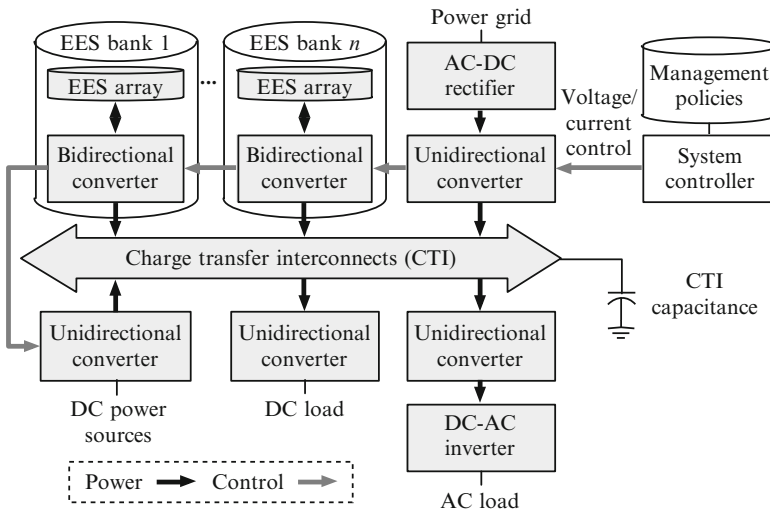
EES bank 1

EES array

Bidirectional converter

...

EES bank $n$

EES array

Bidirectional converter

Power grid

AC-DC rectifier

Unidirectional converter

Management policies

Voltage/ current control

System controller

Charge transfer interconnects (CTI)

CTI capacitance

Unidirectional converter

DC power sources

Unidirectional converter

DC load

Unidirectional converter

DC-AC inverter

AC load

Power

Control